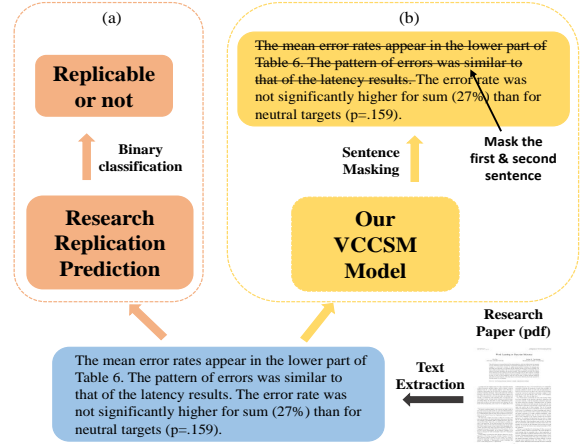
(a)

Replicable or not

Binary classification

Research Replication Prediction

(b)

The mean error rates appear in the lower part of Table 6. The pattern of errors was similar to that of the latency results. The error rate was not significantly higher for sum (27%) than for neutral targets (p=.159).

Mask the first & second sentence

Sentence Masking

Our VCCSM Model

Research Paper (pdf)

The mean error rates appear in the lower part of Table 6. The pattern of errors was similar to that of the latency results. The error rate was not significantly higher for sum (27%) than for neutral targets (p=.159).

Text Extraction